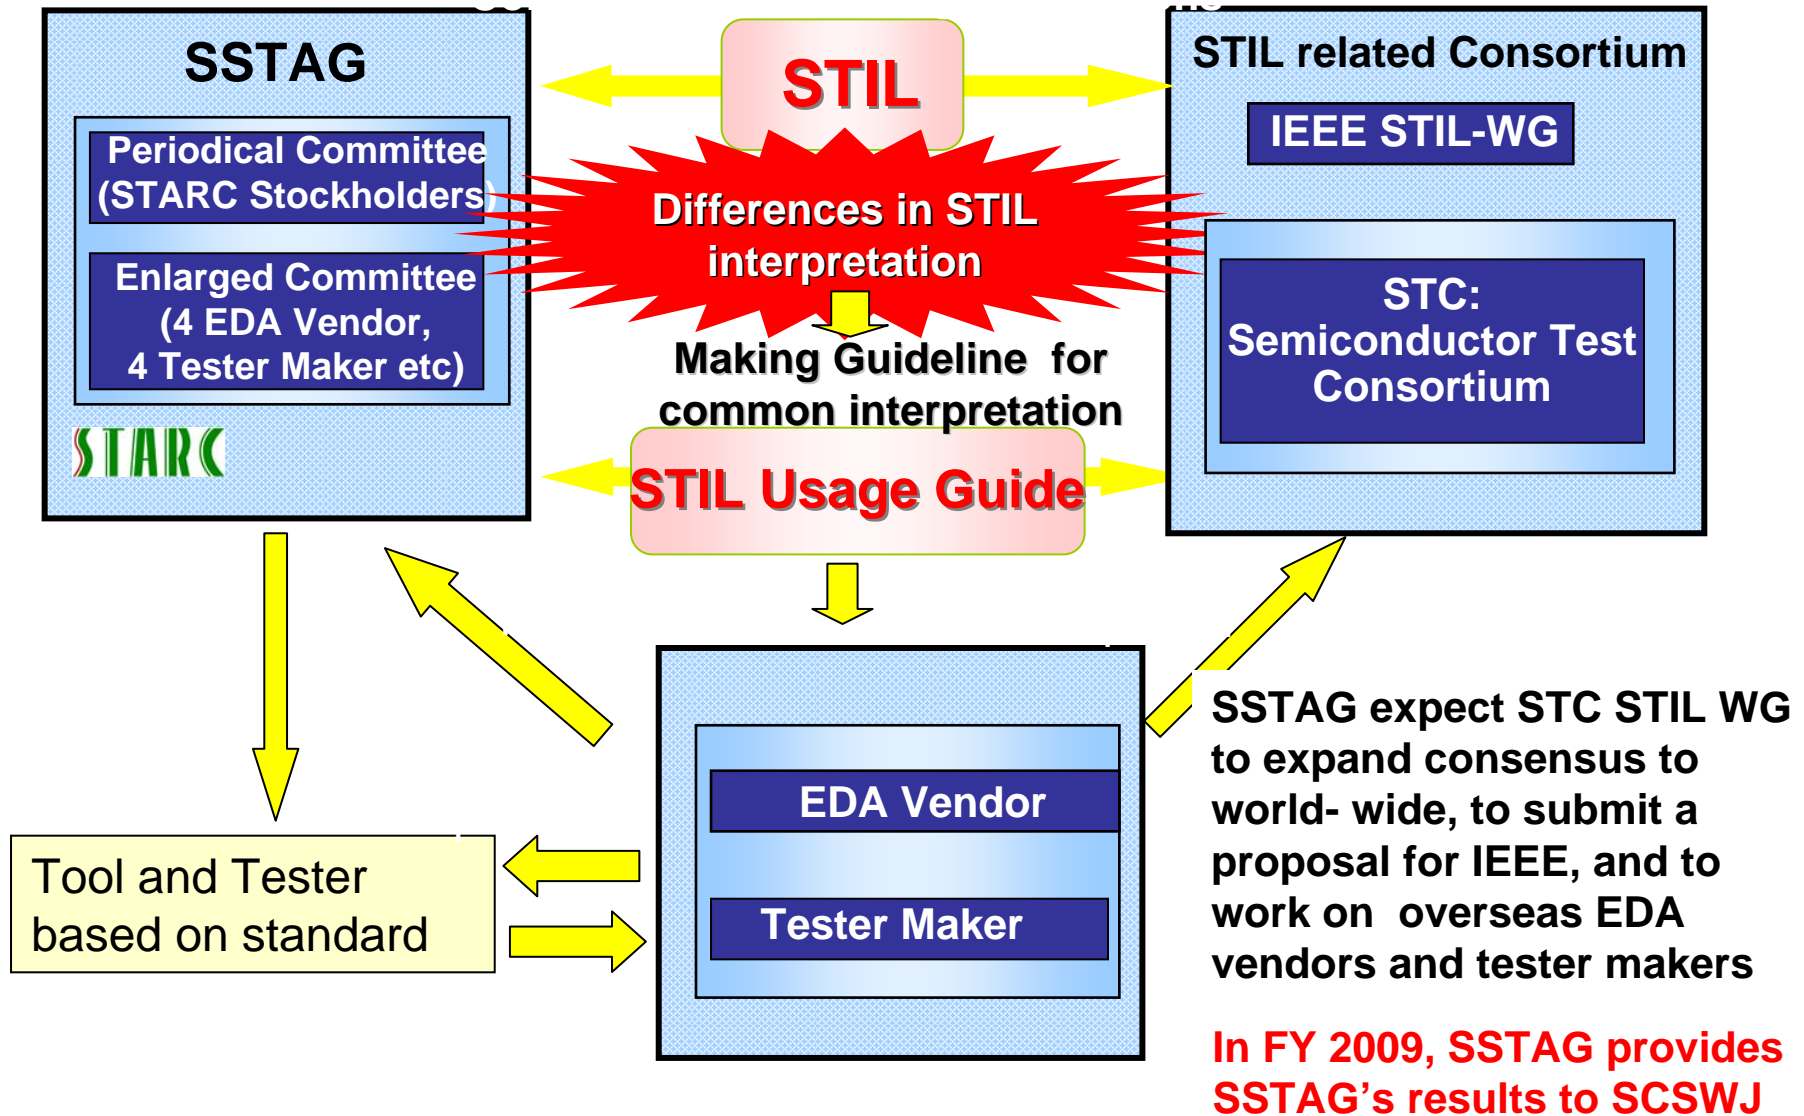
SSTAG

Periodical Committee (STARC Stockholders)

Enlarged Committee (4 EDA Vendor, 4 Tester Maker etc)

STARC

STIL

Differences in STIL interpretation

Making Guideline for common interpretation

STIL Usage Guide

STIL related Consortium

IEEE STIL-WG

STC: Semiconductor Test Consortium

EDA Vendor

Tester Maker

Tool and Tester based on standard

SSTAG expect STC STIL WG to expand consensus to world- wide, to submit a proposal for IEEE, and to work on overseas EDA vendors and tester makers

In FY 2009, SSTAG provides SSTAG's results to SCSWJ